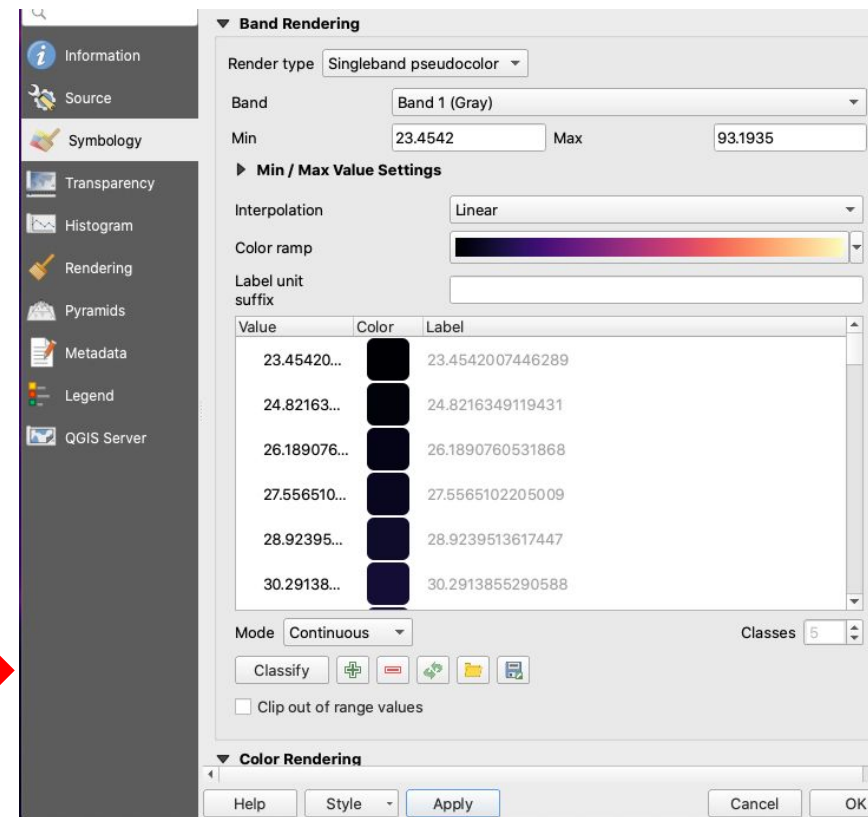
Information
Source
Symbology
Transparency
Histogram
Rendering
Pyramids
Metadata
Legend
QGIS Server

▼ Band Rendering

Render type Singleband pseudocolor

Band Band 1 (Gray)

Min 23.4542 Max 93.1935

▶ Min / Max Value Settings

Interpolation Linear

Color ramp

Label unit suffix

| Value | Color | Label |
|---|---|---|
| 23.45420... | | 23.4542007446289 |
| 24.82163... | | 24.8216349119431 |
| 26.189076... | | 26.1890760531868 |
| 27.556510... | | 27.5565102205009 |
| 28.92395... | | 28.9239513617447 |
| 30.29138... | | 30.2913855290588 |

Mode Continuous Classes 5

Classify

Clip out of range values

▼ Color Rendering

Help Style Apply Cancel OK